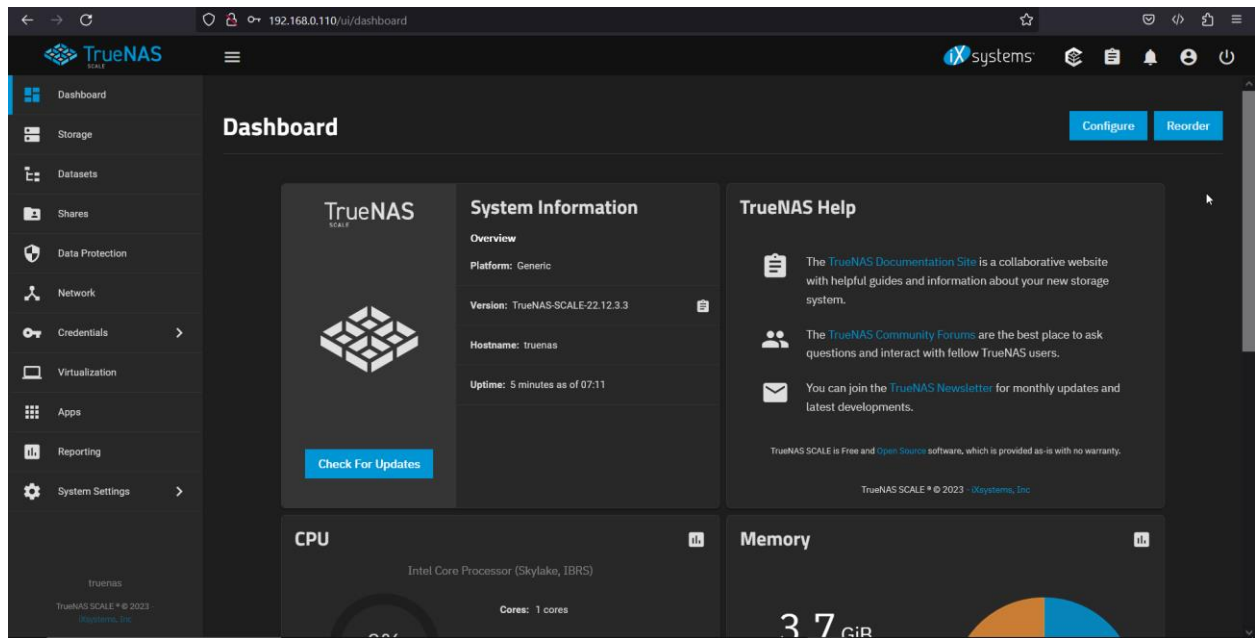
192.168.0.110/ui/dashboard

TrueNAS SCALE

iX systems

Dashboard
Storage
Datasets
Shares
Data Protection
Network
Credentials
Virtualization
Apps
Reporting
System Settings

truenas
TrueNAS SCALE ® © 2023 · iXsystems, Inc

Dashboard

Configure
Reorder

TrueNAS SCALE

Check For Updates

System Information
Overview
Platform: Generic
Version: TrueNAS-SCALE-22.12.3.3
Hostname: truenas
Uptime: 5 minutes as of 07:11

TrueNAS Help

The TrueNAS Documentation Site is a collaborative website with helpful guides and information about your new storage system.

The TrueNAS Community Forums are the best place to ask questions and interact with fellow TrueNAS users.

You can join the TrueNAS Newsletter for monthly updates and latest developments.

TrueNAS SCALE is Free and Open Source software, which is provided as-is with no warranty.

TrueNAS SCALE ® © 2023 - iXsystems, Inc

CPU
Intel Core Processor (Skylake, IBRS)
Cores: 1 cores
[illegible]

Memory
3.7 GiB